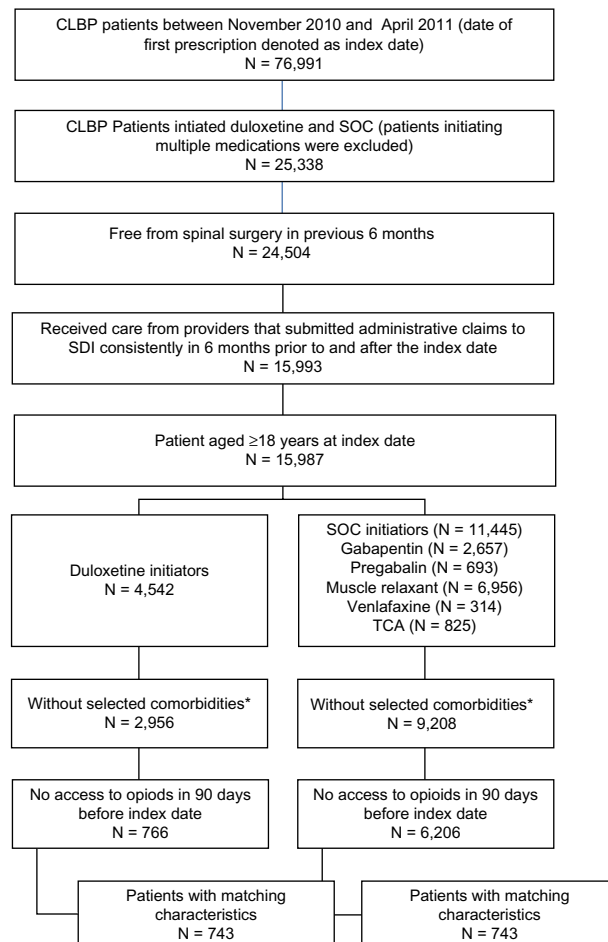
CLBP patients between November 2010 and April 2011 (date of first prescription denoted as index date)
N = 76,991

CLBP Patients intiated duloxetine and SOC (patients initiating multiple medications were excluded)
N = 25,338

Free from spinal surgery in previous 6 months
N = 24,504

Received care from providers that submitted administrative claims to SDI consistently in 6 months prior to and after the index date
N = 15,993

Patient aged ≥18 years at index date
N = 15,987

Duloxetine initiators
N = 4,542

SOC initiators (N = 11,445)
Gabapentin (N = 2,657)
Pregabalin (N = 693)
Muscle relaxant (N = 6,956)
Venlafaxine (N = 314)
TCA (N = 825)

Without selected comorbidities*
N = 2,956

Without selected comorbidities*
N = 9,208

No access to opioids in 90 days before index date
N = 766

No access to opioids in 90 days before index date
N = 6,206

Patients with matching characteristics
N = 743

Patients with matching characteristics
N = 743